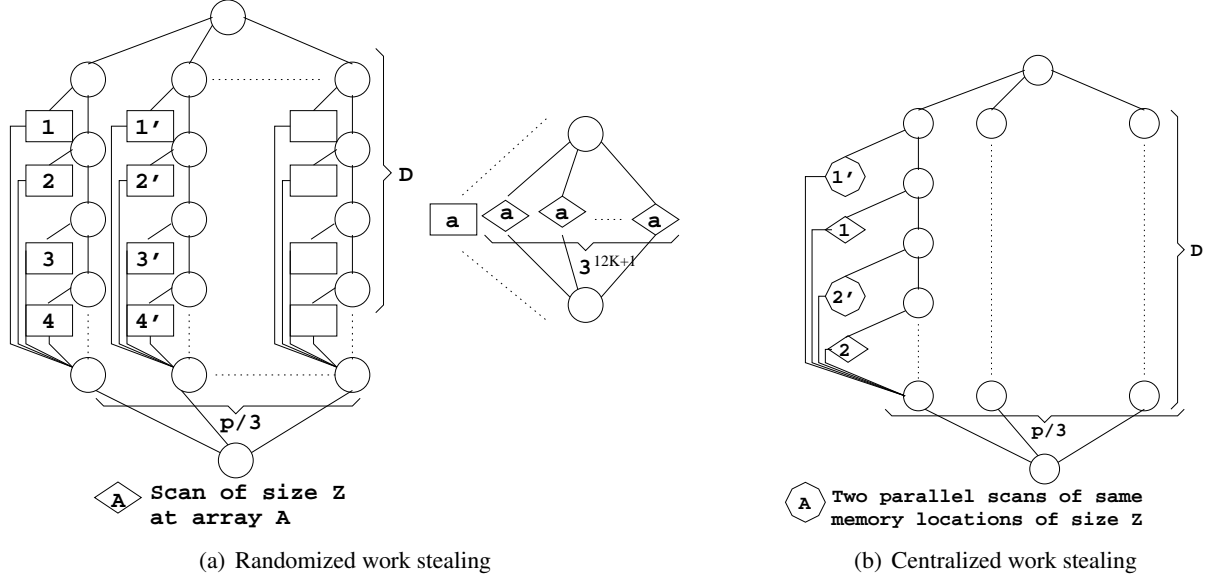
1
1'
2
2'
3
3'
4
4'
D
a
a
a
a
$3^{12K+1}$
p/3
A Scan of size Z at array A

1'
1
2'
2
D
p/3
A Two parallel scans of same memory locations of size Z

(a) Randomized work stealing

(b) Centralized work stealing